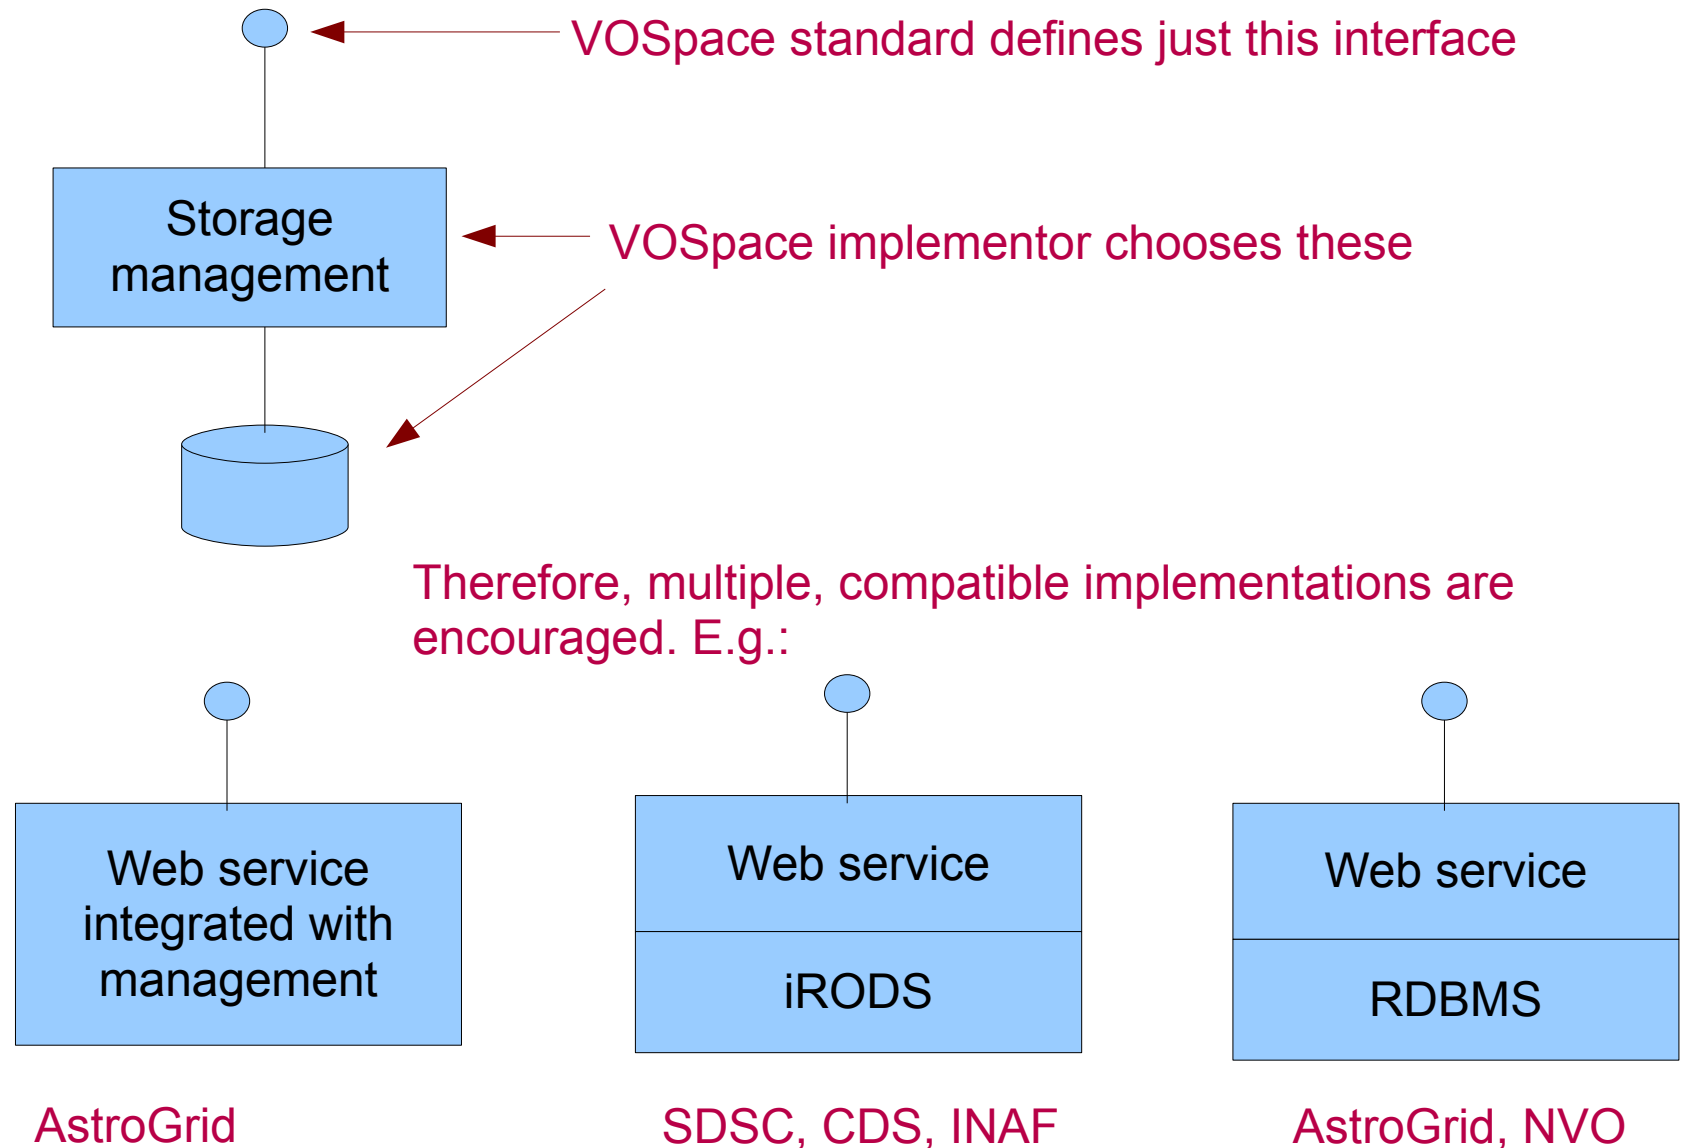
VOSpace standard defines just this interface

Storage management

VOSpace implementor chooses these

Therefore, multiple, compatible implementations are encouraged. E.g.:

Web service integrated with management

Web service

iRODS

Web service

RDBMS

AstroGrid

SDSC, CDS, INAF

AstroGrid, NVO